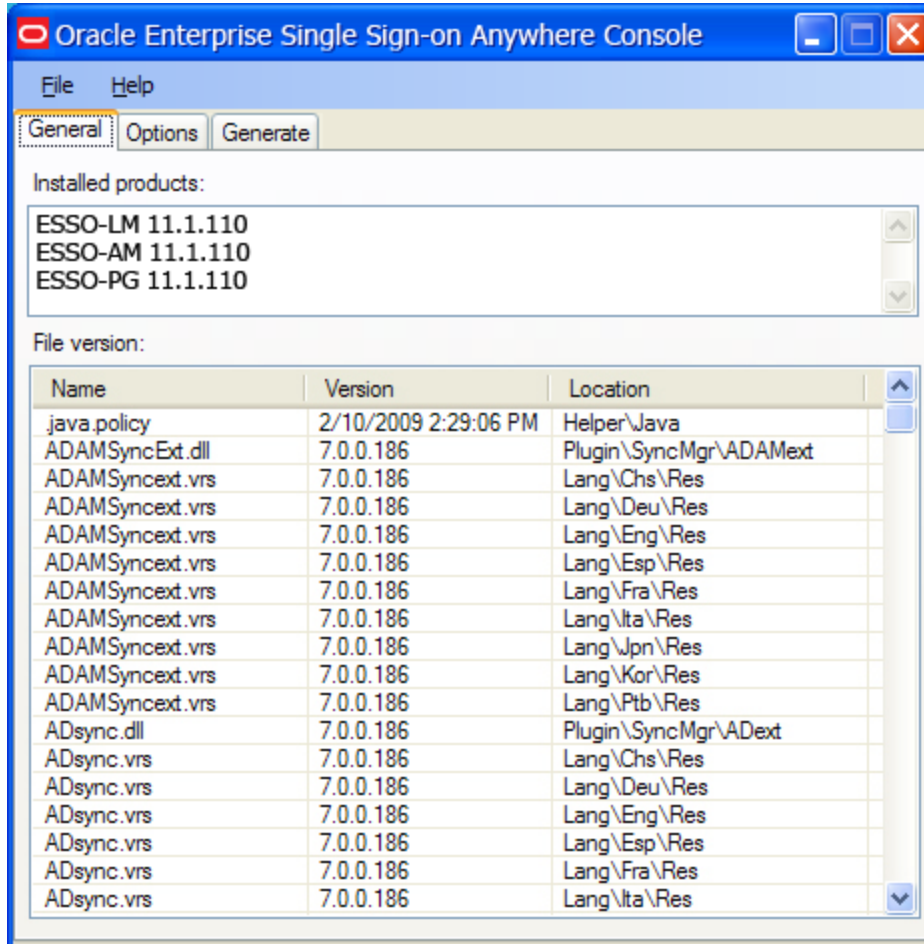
Oracle Enterprise Single Sign-on Anywhere Console

File Help

General Options Generate

Installed products:

ESSO-LM 11.1.110
ESSO-AM 11.1.110
ESSO-PG 11.1.110

File version:

| Name | Version | Location |
|---|---|---|
| .java.policy | 2/10/2009 2:29:06 PM | Helper\Java |
| ADAMSyncExt.dll | 7.0.0.186 | Plugin\SyncMgr\ADAMext |
| ADAMSyncext.vrs | 7.0.0.186 | Lang\Chs\Res |
| ADAMSyncext.vrs | 7.0.0.186 | Lang\Deu\Res |
| ADAMSyncext.vrs | 7.0.0.186 | Lang\Eng\Res |
| ADAMSyncext.vrs | 7.0.0.186 | Lang\Esp\Res |
| ADAMSyncext.vrs | 7.0.0.186 | Lang\Fra\Res |
| ADAMSyncext.vrs | 7.0.0.186 | Lang\Ita\Res |
| ADAMSyncext.vrs | 7.0.0.186 | Lang\Jpn\Res |
| ADAMSyncext.vrs | 7.0.0.186 | Lang\Kor\Res |
| ADAMSyncext.vrs | 7.0.0.186 | Lang\Ptb\Res |
| ADsync.dll | 7.0.0.186 | Plugin\SyncMgr\ADext |
| ADsync.vrs | 7.0.0.186 | Lang\Chs\Res |
| ADsync.vrs | 7.0.0.186 | Lang\Deu\Res |
| ADsync.vrs | 7.0.0.186 | Lang\Eng\Res |
| ADsync.vrs | 7.0.0.186 | Lang\Esp\Res |
| ADsync.vrs | 7.0.0.186 | Lang\Fra\Res |
| ADsync.vrs | 7.0.0.186 | Lang\Ita\Res |